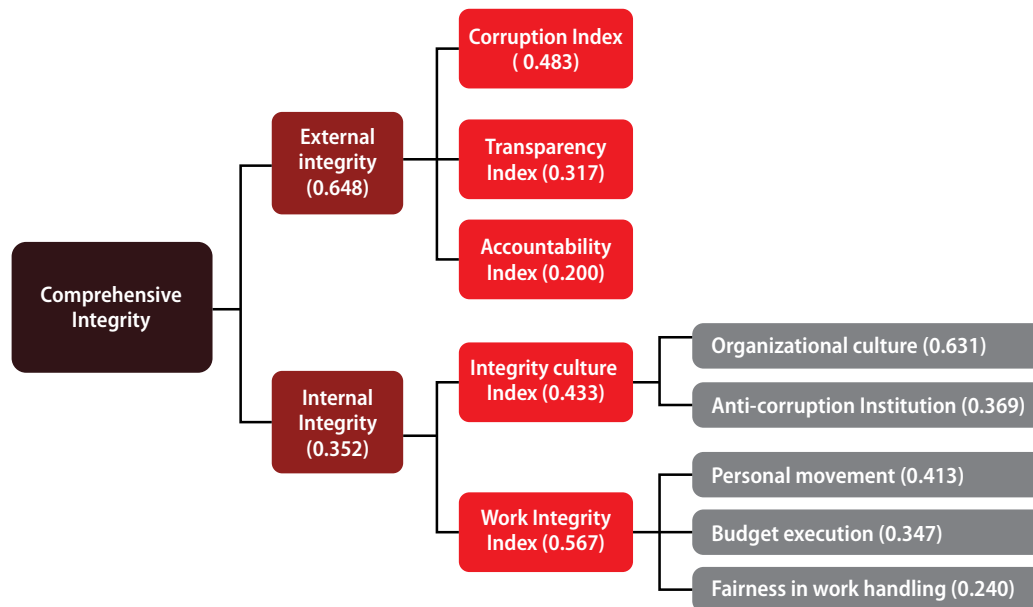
Comprehensive Integrity

External integrity (0.648)

Corruption Index ( 0.483)

Transparency Index (0.317)

Accountability Index (0.200)

Internal Integrity (0.352)

Integrity culture Index (0.433)

Organizational culture (0.631)

Anti-corruption Institution (0.369)

Work Integrity Index (0.567)

Personal movement (0.413)

Budget execution (0.347)

Fairness in work handling (0.240)